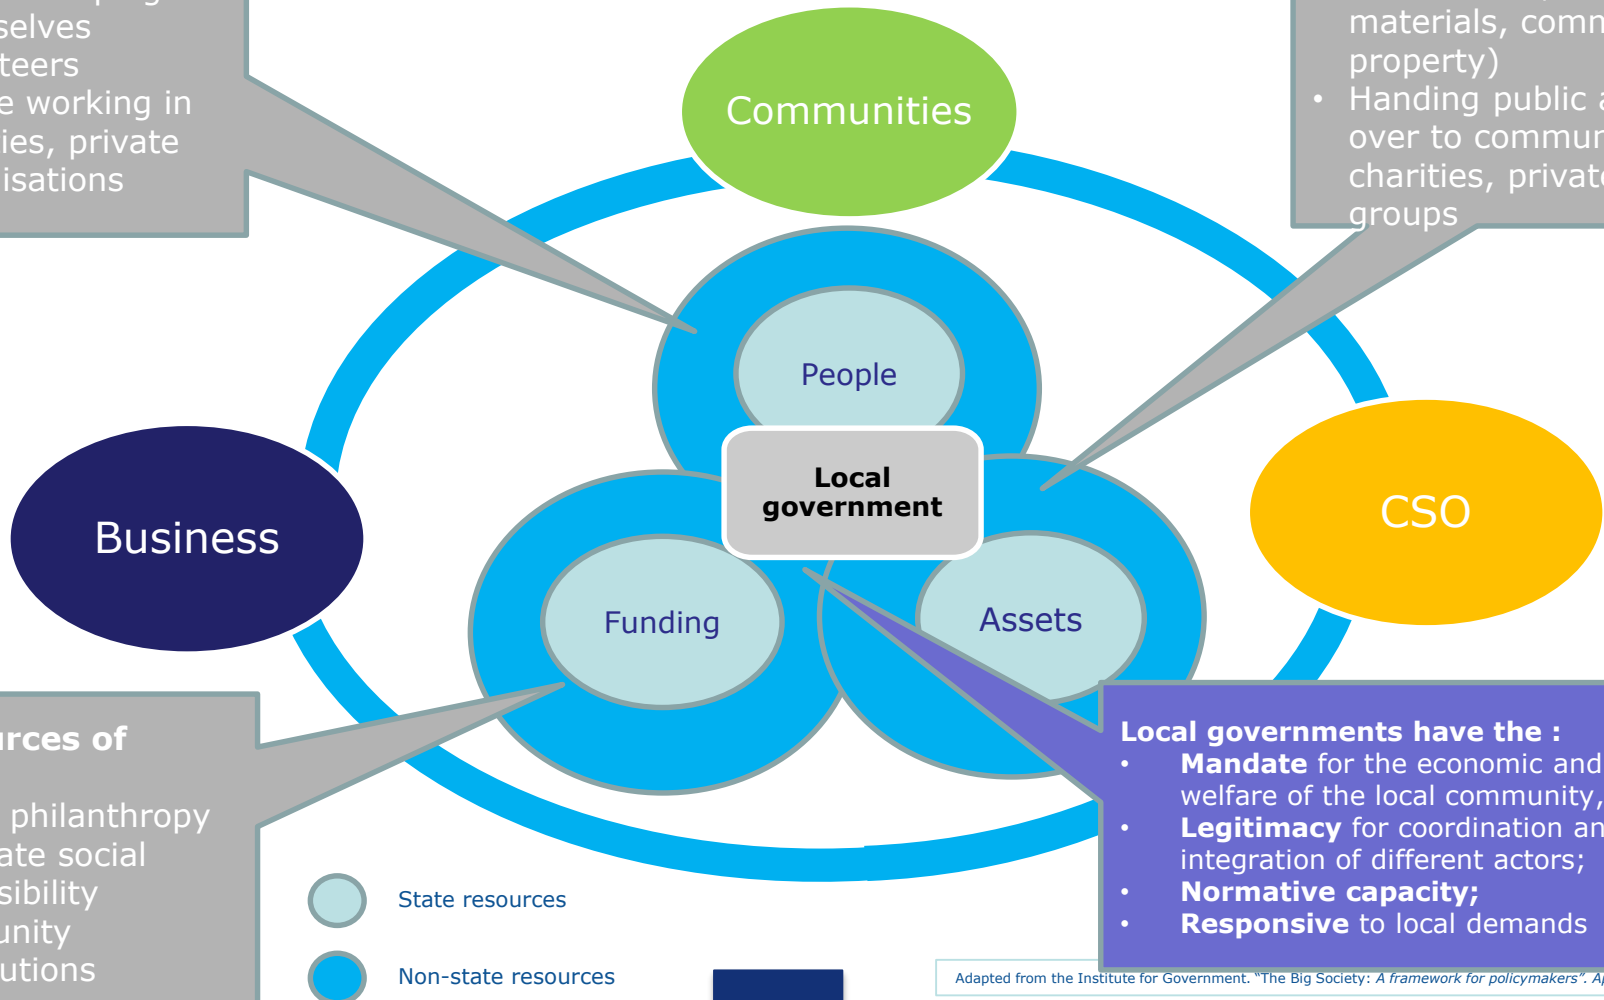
selves
teers
e working in
ies, private
isations

materials, comm
property)
• Handing public a
over to commun
charities, private
groups

Communities

People

Local government

Business

CSO

Funding

Assets

rces of

philanthropy
ate social
sibility
unity
utions

Local governments have the :
• Mandate for the economic and welfare of the local community,
• Legitimacy for coordination an integration of different actors;
• Normative capacity;
• Responsive to local demands

State resources

Non-state resources

Adapted from the Institute for Government. "The Big Society: A framework for policymakers". A